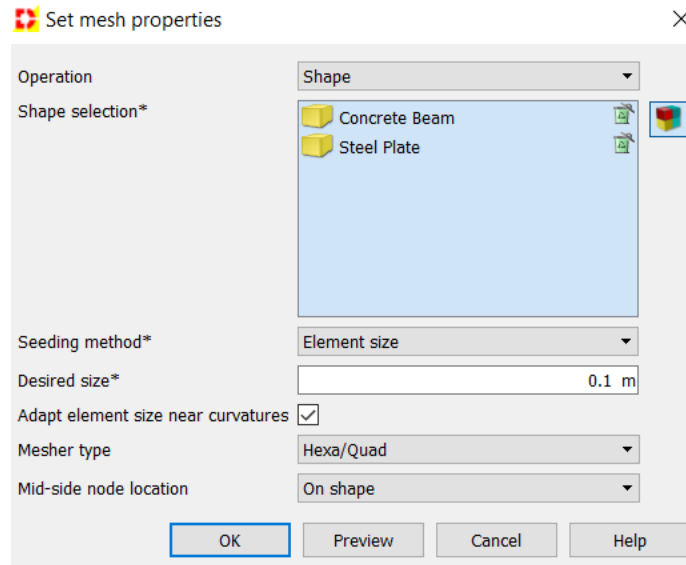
Set mesh properties

×

Operation
Shape

Shape selection*
Concrete Beam
Steel Plate

Seeding method*
Element size

Desired size*
0.1 m

Adapt element size near curvatures

Mesher type
Hexa/Quad

Mid-side node location
On shape

OK
Preview
Cancel
Help